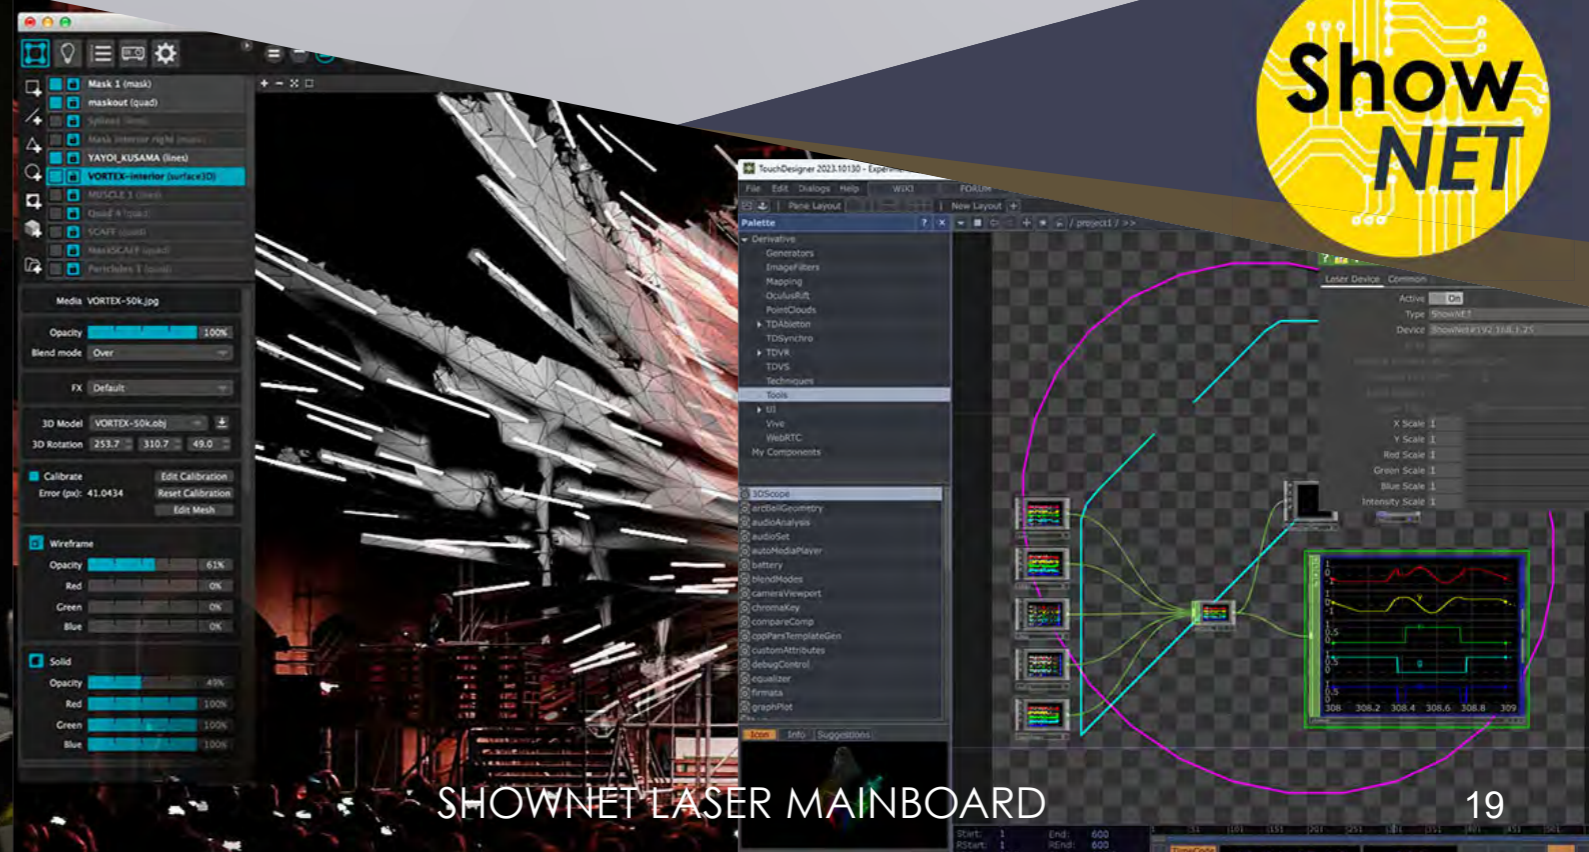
Show NET

Mask 1 (mask)
maskout (quad)
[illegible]
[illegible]
YAYOI_KUSAMA (lines)
VORTEX-interior (surface3D)
MUSCLE 3 (lines)
Quad 4 (quad)
SCAFF (quad)
MaskSCAFF (quad)
Periscopes 1 (quad)

Media VORTEX-50k.jpg
Opacity 100%
Blend mode Over
FX Default
3D Model VORTEX-50k.obj
3D Rotation 253.7 310.7 49.0
Calibrate Edit Calibration
Error (px): 41.0434 Reset Calibration
Edit Mesh
Wireframe
Opacity 61%
Red 0%
Green 0%
Blue 0%
Solid
Opacity 49%
Red 100%
Green 100%
Blue 100%

TouchDesigner 2023.10130 - Experim
File Edit Dialogs Help WIKI FORUM
Pane Layout New Layout
/ project1 / >>
Palette
Derivative
Generators
ImageFilters
Mapping
OculusRift
PointClouds
TDAbleton
TDSynchro
TDVR
TDVS
Techniques
Tools
UI
Vive
WebRTC
My Components
3DScope
artGeometry
audioAnalysis
audioSet
autoMediaPlayer
battery
blendModes
cameraViewport
chromaKey
compareComp
cppParsTemplateGen
customAttributes
debugControl
equalizer
firmata
graphPlot
Icon Info Suggestions

Laser Device Common
Active On
Type ShowNET
Device ShowNet#192.168.1.25
X Scale 1
Y Scale 1
Red Scale 1
Green Scale 1
Blue Scale 1
Intensity Scale 1

308 308.2 308.4 308.6 308.8 309
Start: 1 End: 600
RStart: 1 REnd: 600

SHOWNET LASER MAINBOARD
19